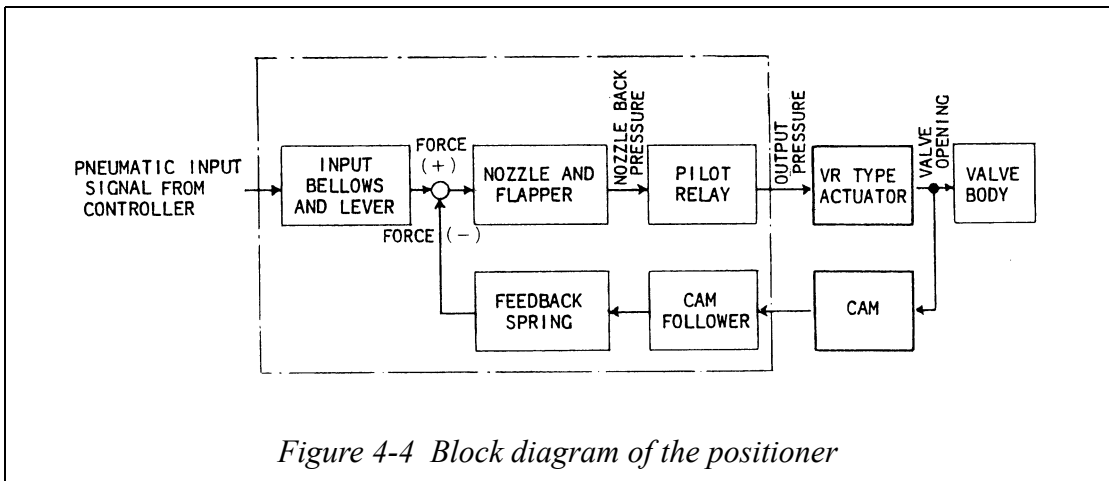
PNEUMATIC INPUT SIGNAL FROM CONTROLLER

INPUT BELLOWS AND LEVER

FORCE (+)

FORCE (−)

NOZZLE AND FLAPPER

NOZZLE BACK PRESSURE

PILOT RELAY

OUTPUT PRESSURE

VR TYPE ACTUATOR

VALVE OPENING

VALVE BODY

FEEDBACK SPRING

CAM FOLLOWER

CAM

Figure 4-4 Block diagram of the positioner